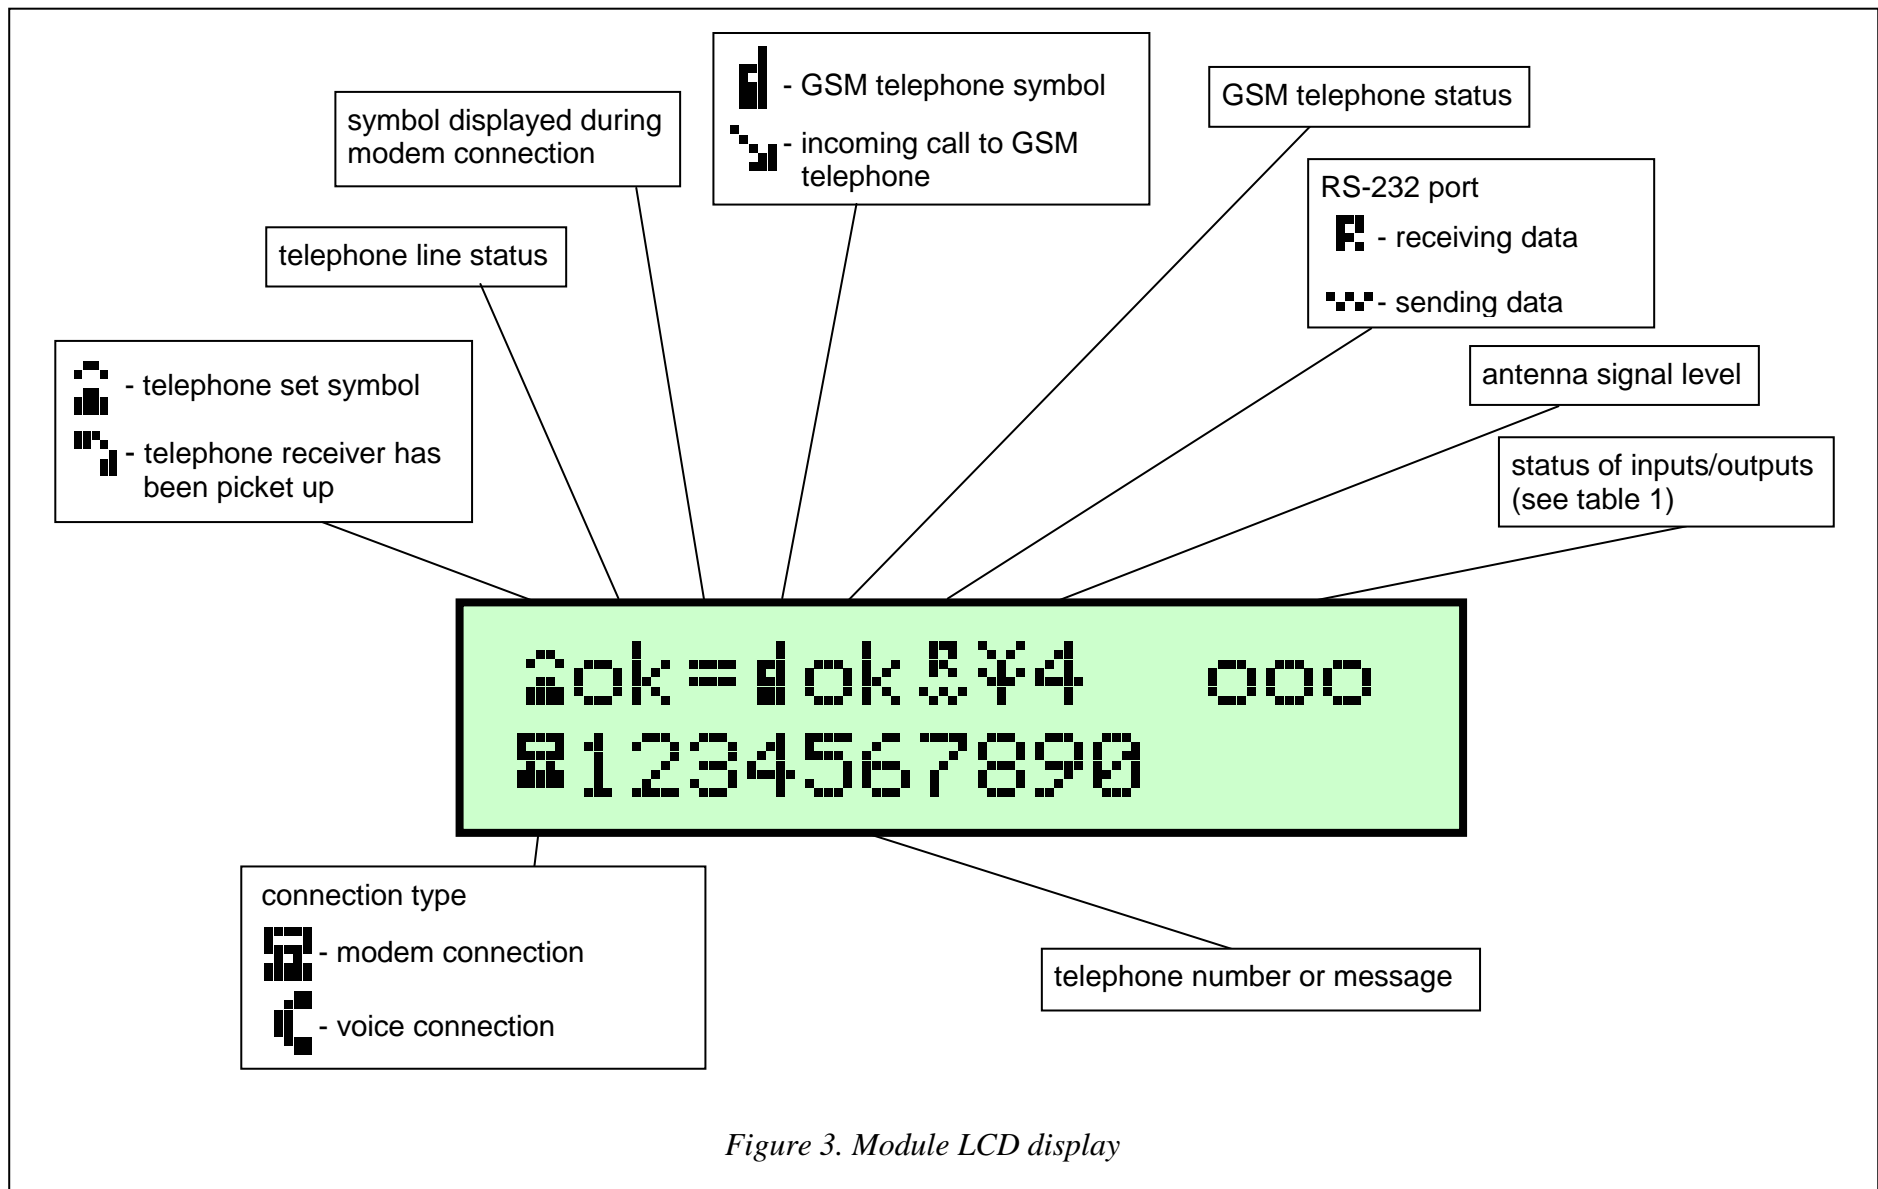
- GSM telephone symbol

- incoming call to GSM telephone

symbol displayed during modem connection

GSM telephone status

RS-232 port

- receiving data

- sending data

telephone line status

- telephone set symbol

- telephone receiver has been picket up

antenna signal level

status of inputs/outputs (see table 1)

ok=dok 4 ooo
1234567890

connection type

- modem connection

- voice connection

telephone number or message

Figure 3. Module LCD display